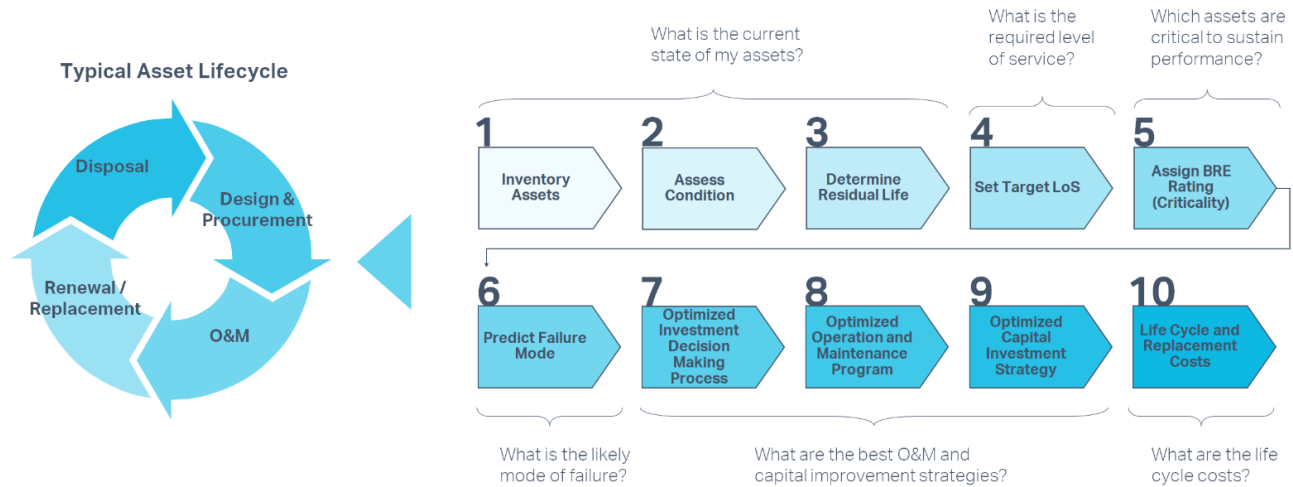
Typical Asset Lifecycle

Disposal

Design & Procurement

O&M

Renewal / Replacement

What is the current state of my assets?

What is the required level of service?

Which assets are critical to sustain performance?

1 Inventory Assets

2 Assess Condition

3 Determine Residual Life

4 Set Target LoS

5 Assign BRE Rating (Criticality)

6 Predict Failure Mode

7 Optimized Investment Decision Making Process

8 Optimized Operation and Maintenance Program

9 Optimized Capital Investment Strategy

10 Life Cycle and Replacement Costs

What is the likely mode of failure?

What are the best O&M and capital improvement strategies?

What are the life cycle costs?